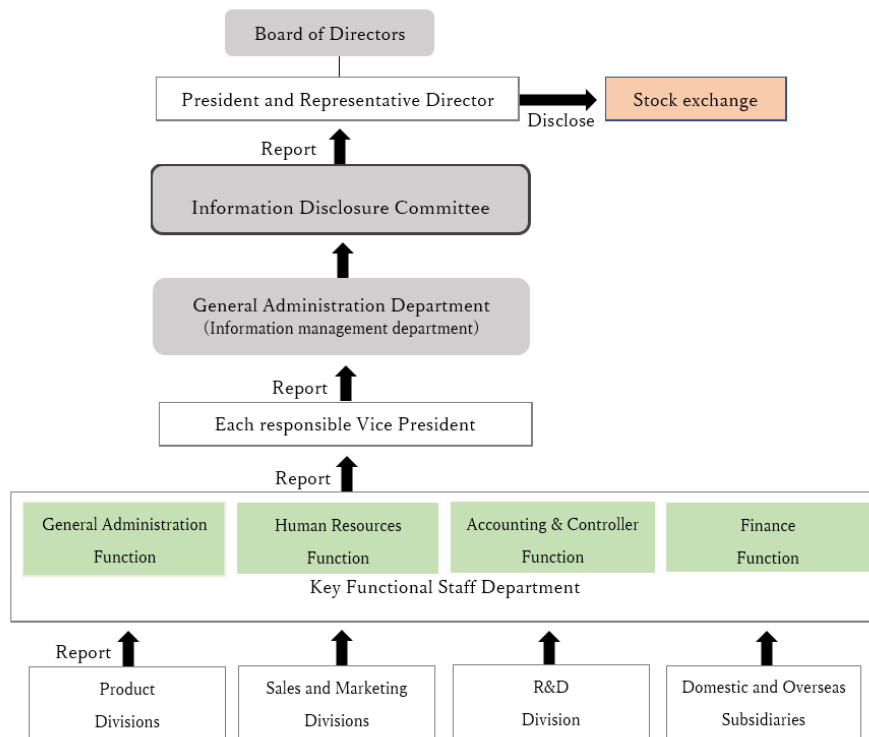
Board of Directors

President and Representative Director

Disclose

Stock exchange

Report

Information Disclosure Committee

General Administration Department
(Information management department)

Report

Each responsible Vice President

Report

General Administration Function

Human Resources Function

Accounting & Controller Function

Finance Function

Key Functional Staff Department

Report

Product Divisions

Sales and Marketing Divisions

R&D Division

Domestic and Overseas Subsidiaries